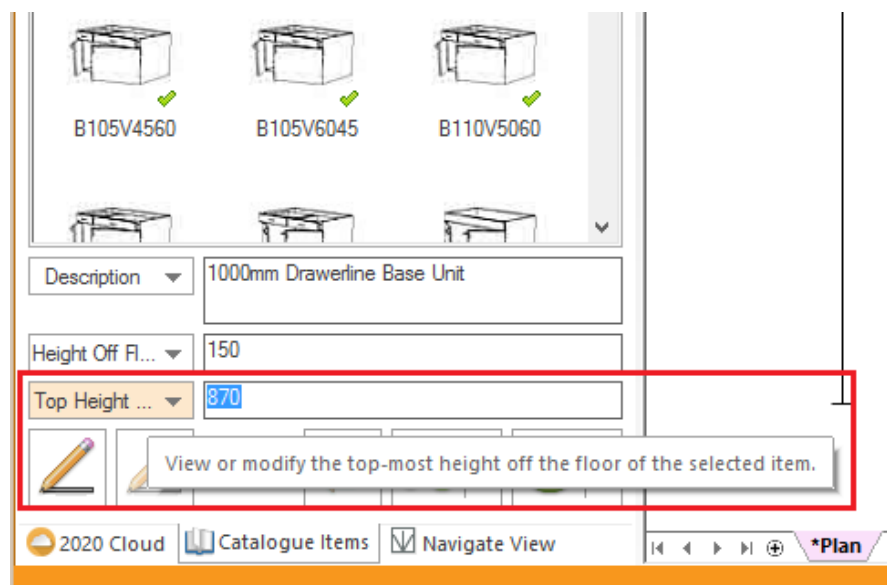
B105V4560
B105V6045
B110V5060

Description
1000mm Drawerline Base Unit

Height Off Fl...
150

Top Height ...
870

View or modify the top-most height off the floor of the selected item.

2020 Cloud
Catalogue Items
Navigate View
*Plan